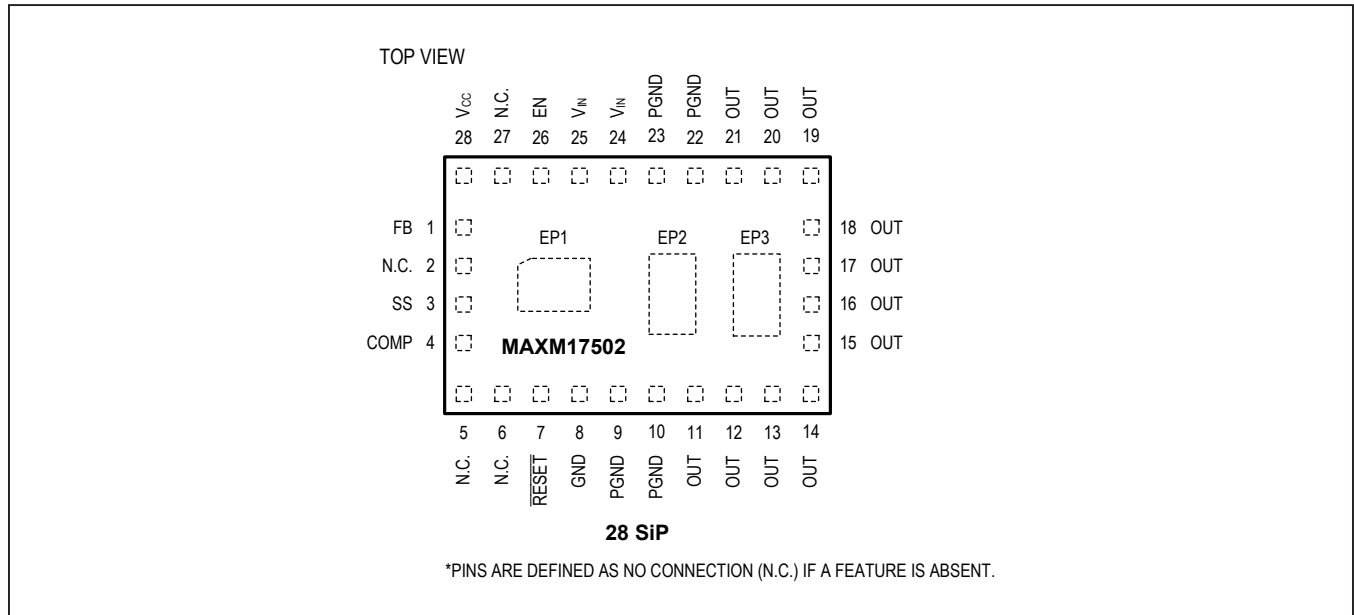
TOP VIEW

$V_{CC}$ N.C. EN $V_{IN}$ $V_{IN}$ PGND PGND OUT OUT OUT

28 27 26 25 24 23 22 21 20 19

FB 1
N.C. 2
SS 3
COMP 4

EP1 EP2 EP3

MAXM17502

18 OUT
17 OUT
16 OUT
15 OUT

5 6 7 8 9 10 11 12 13 14

N.C. N.C. $\overline{RESET}$ GND PGND PGND OUT OUT OUT OUT

28 SiP

*PINS ARE DEFINED AS NO CONNECTION (N.C.) IF A FEATURE IS ABSENT.